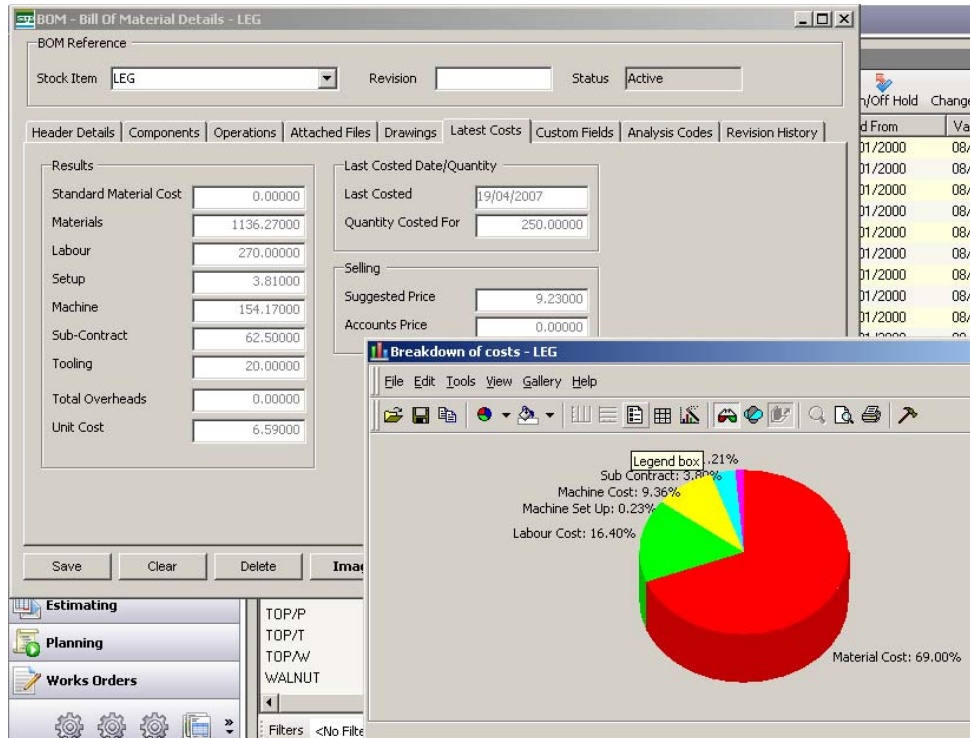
BOM - Bill Of Material Details - LEG

BOM Reference

Stock Item LEG

Revision

Status Active

Header Details | Components | Operations | Attached Files | Drawings | Latest Costs | Custom Fields | Analysis Codes | Revision History

Results

| | |
|---|---|
| Standard Material Cost | 0.00000 |
| Materials | 1136.27000 |
| Labour | 270.00000 |
| Setup | 3.81000 |
| Machine | 154.17000 |
| Sub-Contract | 62.50000 |
| Tooling | 20.00000 |
| Total Overheads | 0.00000 |
| Unit Cost | 6.59000 |

Last Costed Date/Quantity

Last Costed 19/04/2007

Quantity Costed For 250.00000

Selling

Suggested Price 9.23000

Accounts Price 0.00000

Save Clear Delete Ima

n/Off Hold Change

d From Va

01/2000 08/
01/2000 08/
01/2000 08/
01/2000 08/
01/2000 08/
01/2000 08/
01/2000 08/
01/2000 08/
01/2000 08/

Estimating

Planning

Works Orders

TOP/P
TOP/T
TOP/W
WALNUT

Filters <No Filte

Breakdown of costs - LEG

File Edit Tools View Gallery Help

Legend box .21%

Sub Contract: 3.8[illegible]%

Machine Cost: 9.36%

Machine Set Up: 0.23%

Labour Cost: 16.40%

Material Cost: 69.00%